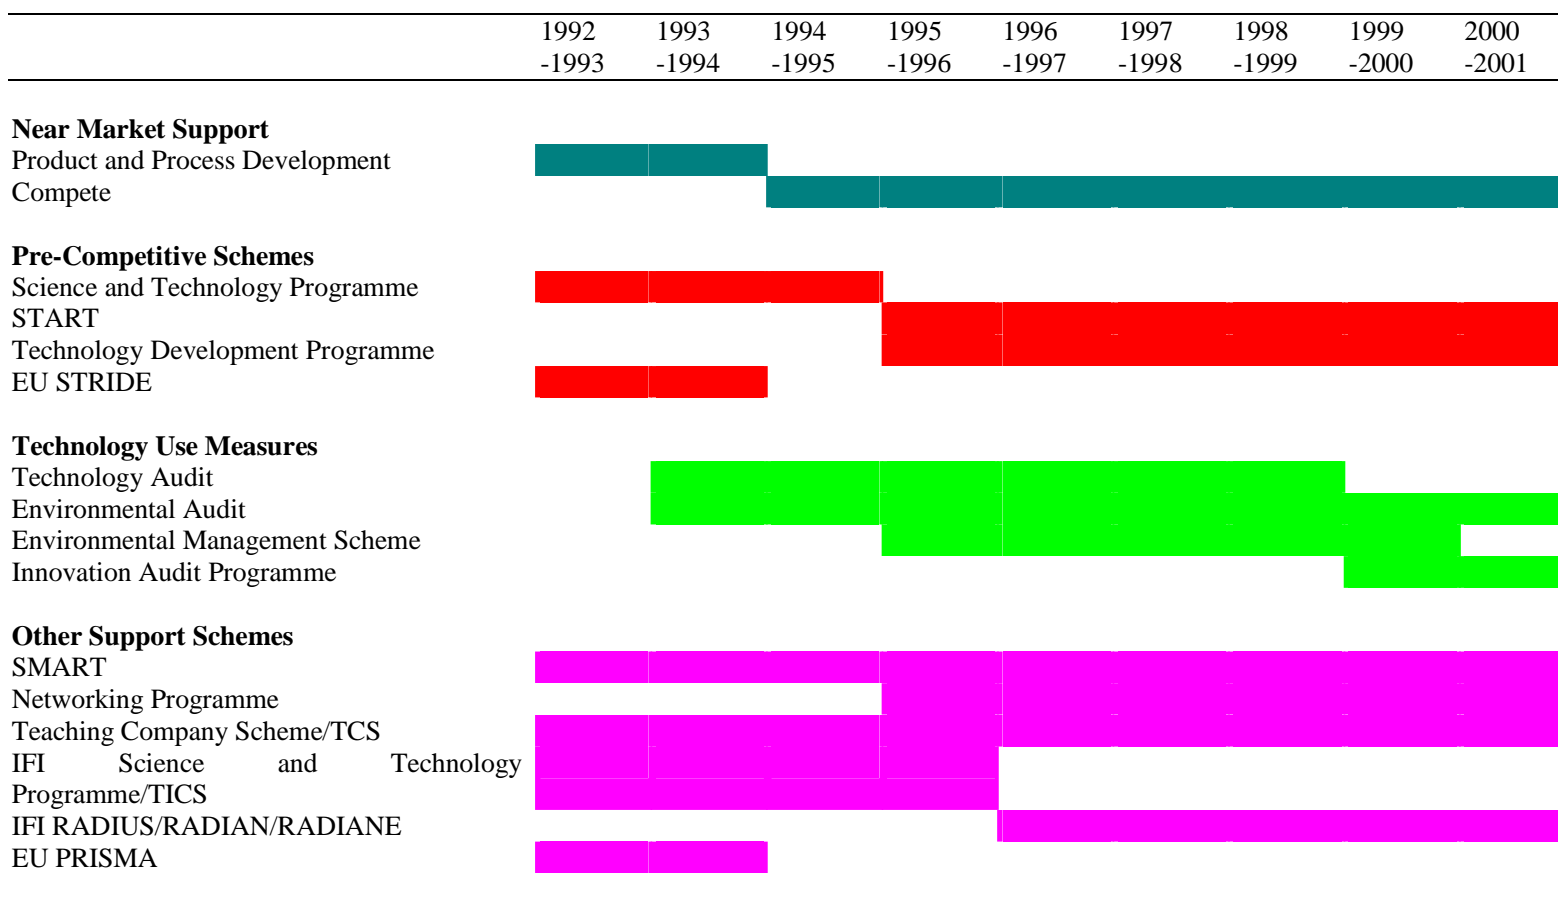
| | 1992 -1993 | 1993 -1994 | 1994 -1995 | 1995 -1996 | 1996 -1997 | 1997 -1998 | 1998 -1999 | 1999 -2000 | 2000 -2001 |
|---|---|---|---|---|---|---|---|---|---|
| **Near Market Support** | | | | | | | | | |
| Product and Process Development | | | | | | | | | |
| Compete | | | | | | | | | |
| **Pre-Competitive Schemes** | | | | | | | | | |
| Science and Technology Programme | | | | | | | | | |
| START | | | | | | | | | |
| Technology Development Programme | | | | | | | | | |
| EU STRIDE | | | | | | | | | |
| **Technology Use Measures** | | | | | | | | | |
| Technology Audit | | | | | | | | | |
| Environmental Audit | | | | | | | | | |
| Environmental Management Scheme | | | | | | | | | |
| Innovation Audit Programme | | | | | | | | | |
| **Other Support Schemes** | | | | | | | | | |
| SMART | | | | | | | | | |
| Networking Programme | | | | | | | | | |
| Teaching Company Scheme/TCS | | | | | | | | | |
| IFI Science and Technology Programme/TICS | | | | | | | | | |
| IFI RADIUS/RADIAN/RADIANE | | | | | | | | | |
| EU PRISMA | | | | | | | | | |